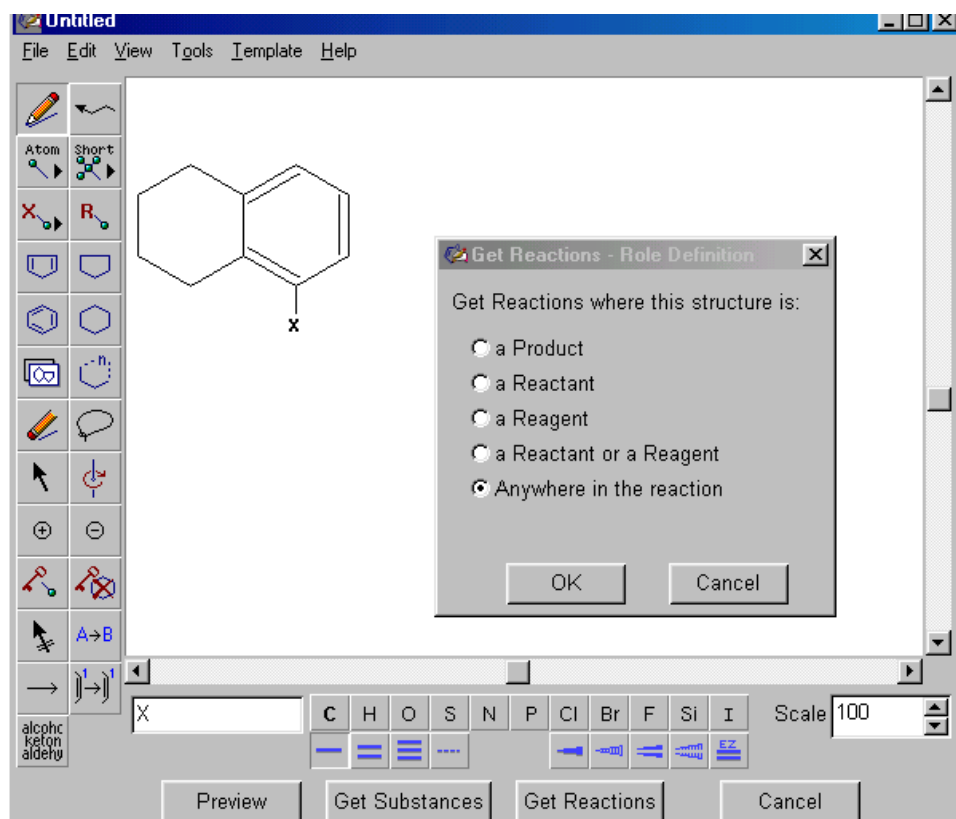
Untitled

File Edit View Tools Template Help

Atom Short

X R

n

A→B

alcohol keton aldehy

X

Get Reactions - Role Definition

Get Reactions where this structure is:

a Product

a Reactant

a Reagent

a Reactant or a Reagent

Anywhere in the reaction

OK Cancel

X

C H O S N P Cl Br F Si I

Scale 100

EZ

Preview Get Substances Get Reactions Cancel